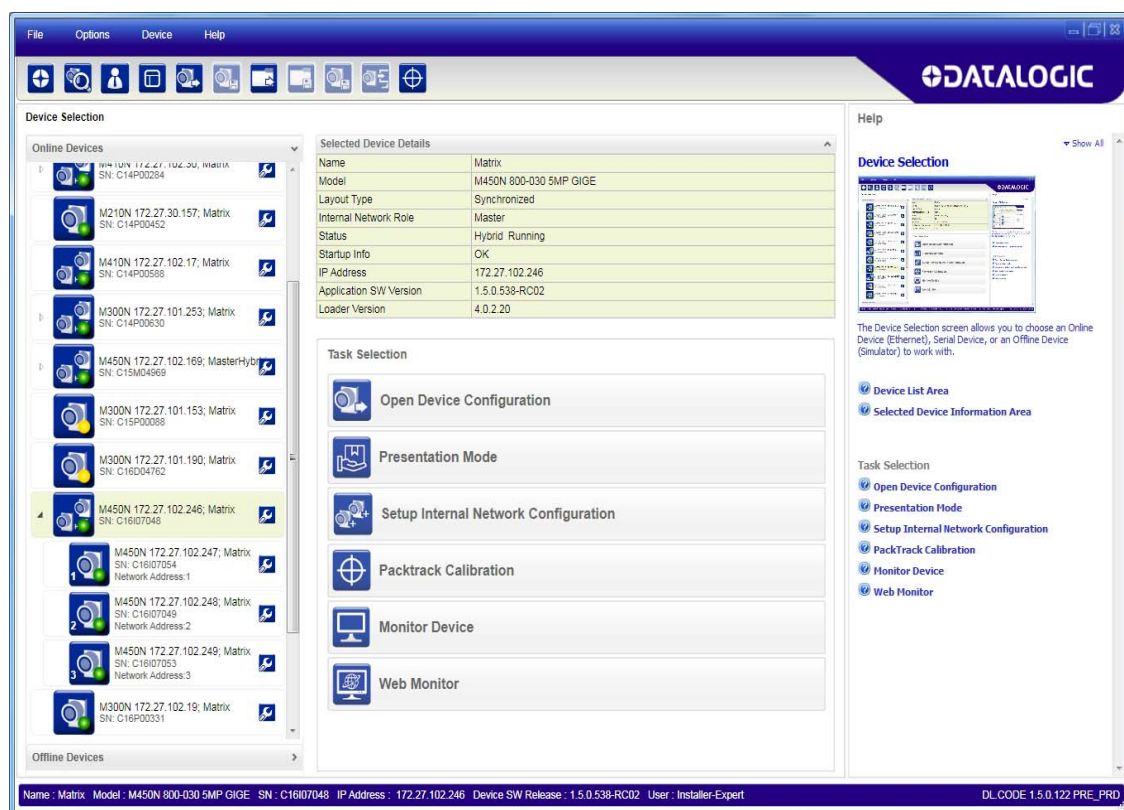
File Options Device Help

DATALOGIC

Device Selection

Online Devices

M410N 172.27.102.30; Matrix
SN: C14P00284

M210N 172.27.30.157; Matrix
SN: C14P00452

M410N 172.27.102.17; Matrix
SN: C14P00588

M300N 172.27.101.253; Matrix
SN: C14P00630

M450N 172.27.102.169; MasterHybr
SN: C15M04969

M300N 172.27.101.153; Matrix
SN: C15P00088

M300N 172.27.101.190; Matrix
SN: C16D04762

M450N 172.27.102.246; Matrix
SN: C16I07048

M450N 172.27.102.247; Matrix
SN: C16I07054
Network Address:1

M450N 172.27.102.248; Matrix
SN: C16I07049
Network Address:2

M450N 172.27.102.249; Matrix
SN: C16I07053
Network Address:3

M300N 172.27.102.19; Matrix
SN: C16P00331

Offline Devices

Selected Device Details

| Name | Matrix |
|---|---|
| Model | M450N 800-030 5MP GIGE |
| Layout Type | Synchronized |
| Internal Network Role | Master |
| Status | Hybrid Running |
| Startup Info | OK |
| IP Address | 172.27.102.246 |
| Application SW Version | 1.5.0.538-RC02 |
| Loader Version | 4.0.2.20 |

Task Selection

Open Device Configuration

Presentation Mode

Setup Internal Network Configuration

Packtrack Calibration

Monitor Device

Web Monitor

Help

Show All

Device Selection

The Device Selection screen allows you to choose an Online Device (Ethernet), Serial Device, or an Offline Device (Simulator) to work with.

Device List Area

Selected Device Information Area

Task Selection

Open Device Configuration

Presentation Mode

Setup Internal Network Configuration

PackTrack Calibration

Monitor Device

Web Monitor

Name : Matrix Model : M450N 800-030 5MP GIGE SN : C16I07048 IP Address : 172.27.102.246 Device SW Release : 1.5.0.538-RC02 User : Installer-Expert

DL.CODE 1.5.0.122 PRE_PRD